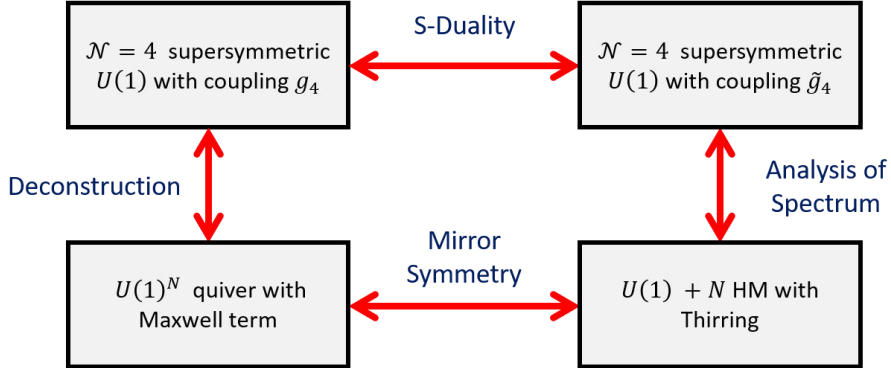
$\mathcal{N}=4$ supersymmetric $U(1)$ with coupling $g_4$

S-Duality

$\mathcal{N}=4$ supersymmetric $U(1)$ with coupling $\tilde{g}_4$

Deconstruction

Analysis of Spectrum

$U(1)^N$ quiver with Maxwell term

Mirror Symmetry

$U(1)$ + $N$ HM with Thirring